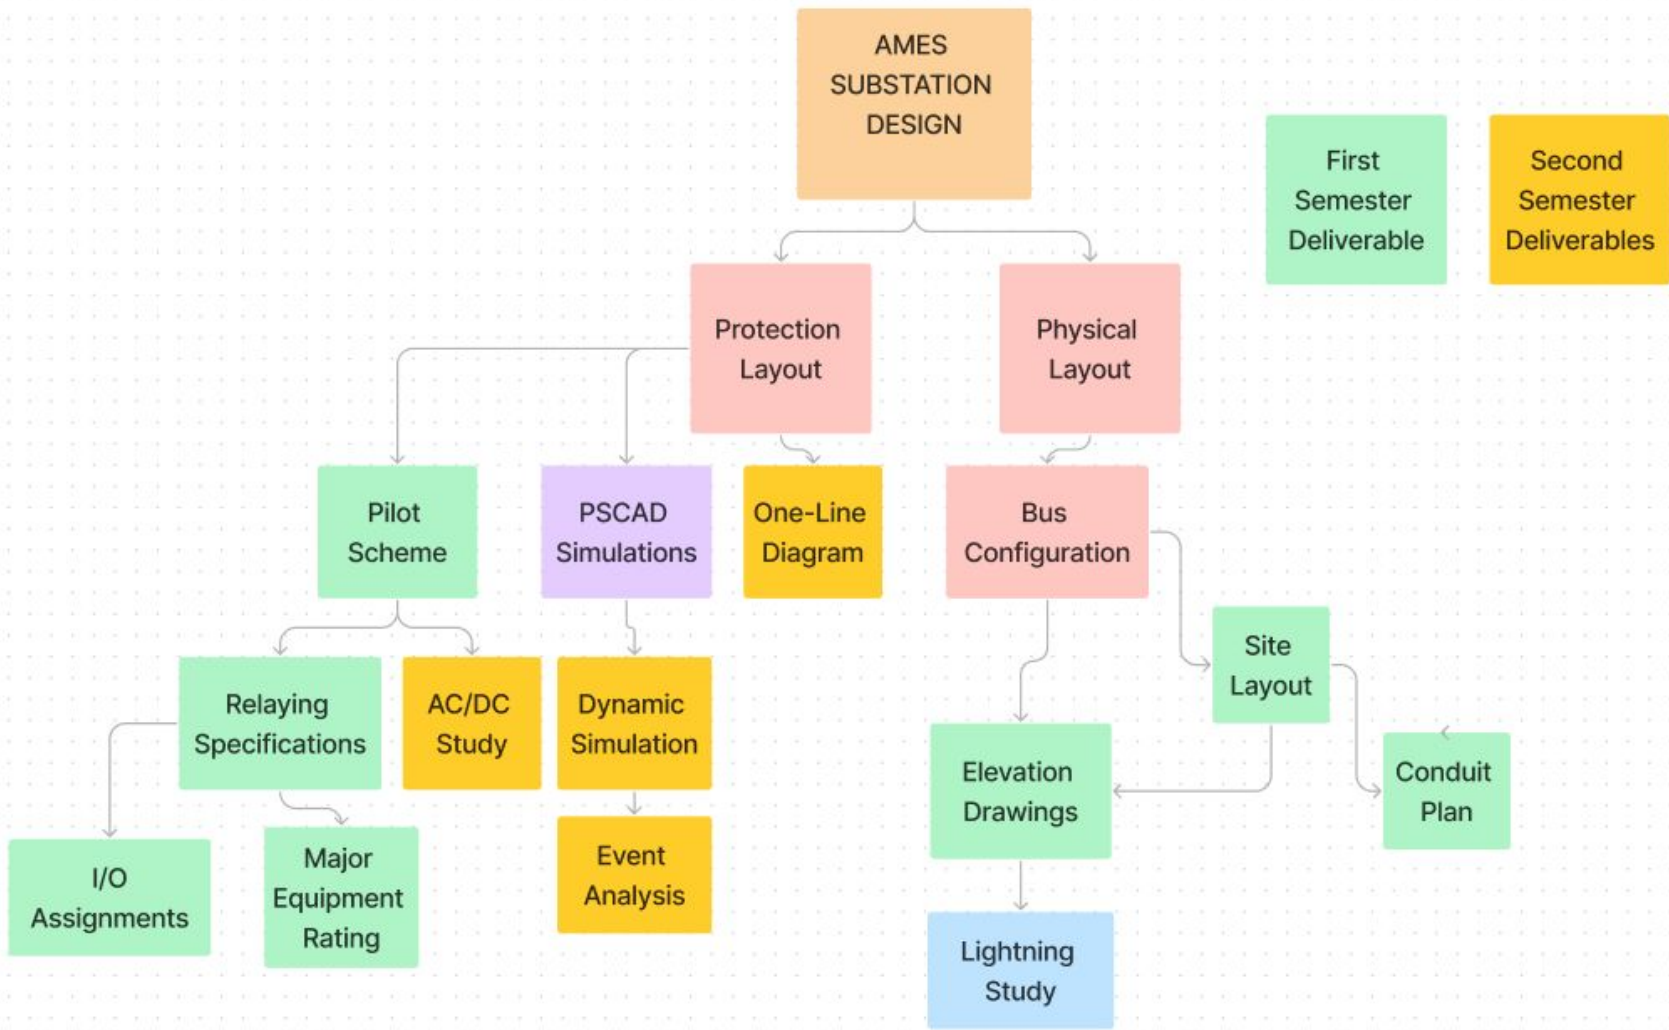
AMES SUBSTATION DESIGN

First Semester Deliverable

Second Semester Deliverables

Protection Layout

Physical Layout

Pilot Scheme

PSCAD Simulations

One-Line Diagram

Bus Configuration

Relaying Specifications

AC/DC Study

Dynamic Simulation

Site Layout

Elevation Drawings

Conduit Plan

I/O Assignments

Major Equipment Rating

Event Analysis

Lightning Study